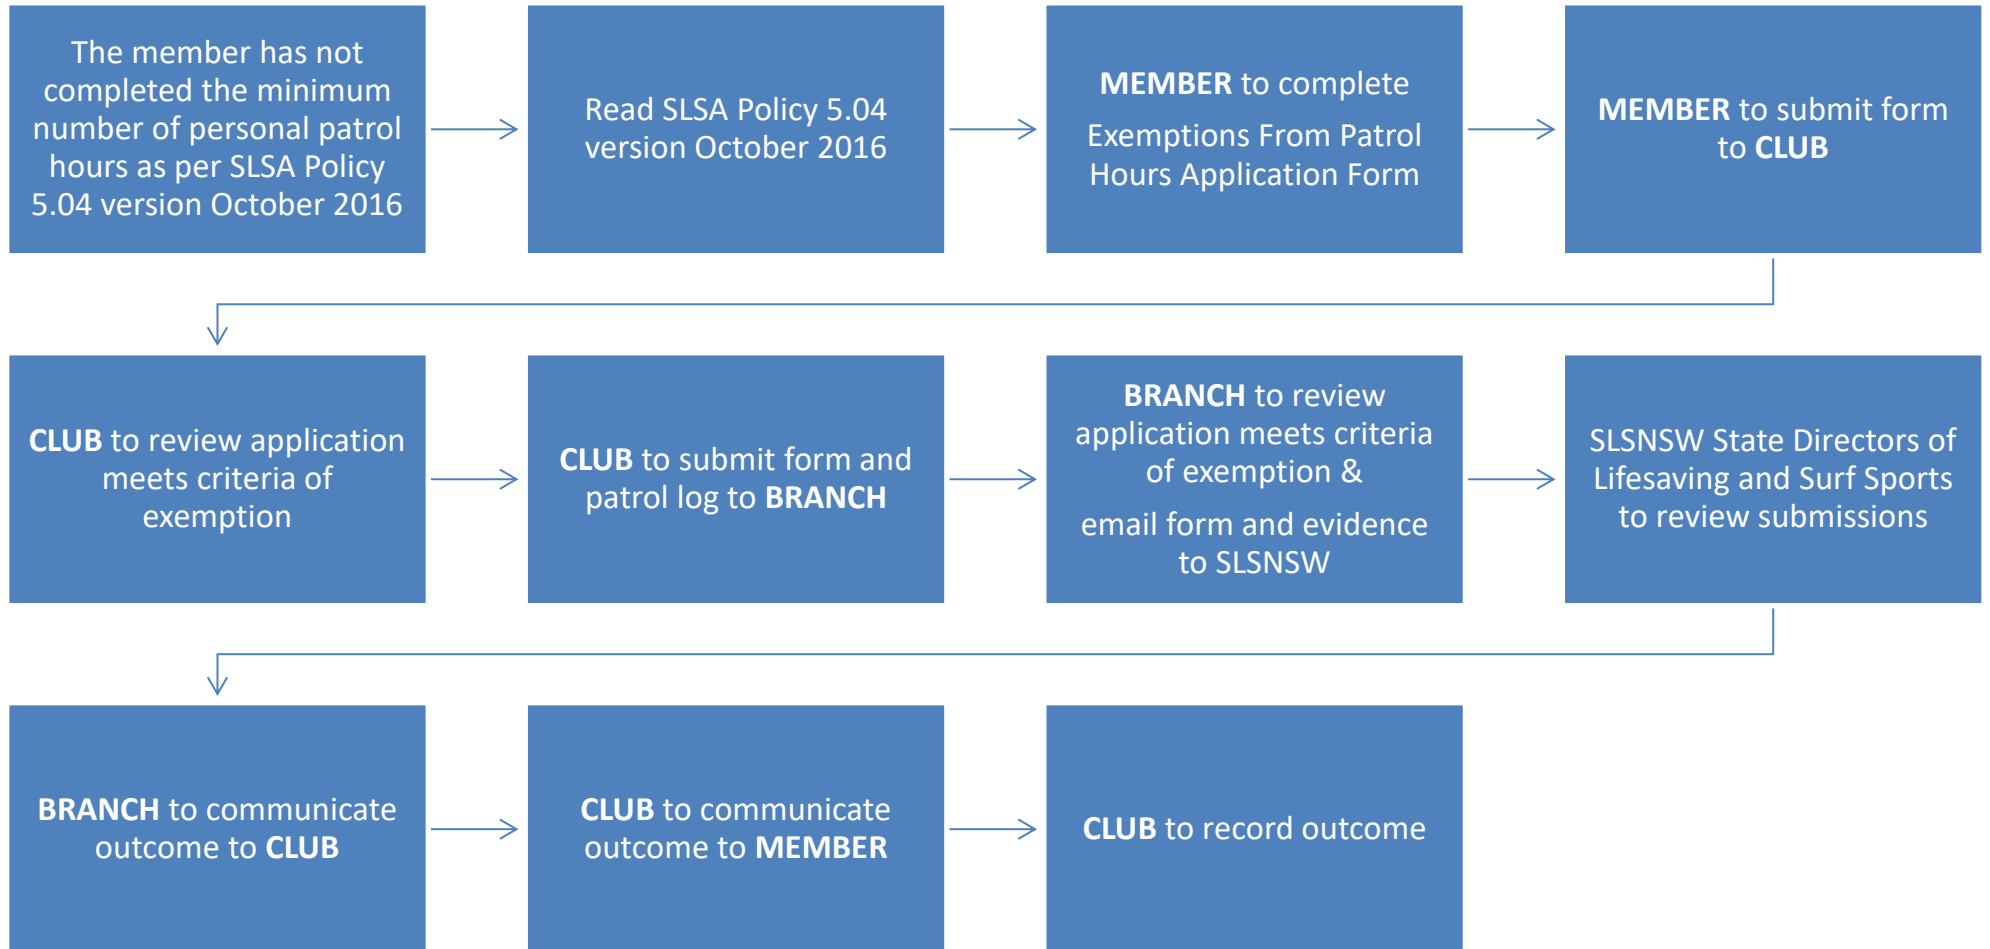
The member has not completed the minimum number of personal patrol hours as per SLSA Policy 5.04 version October 2016

Read SLSA Policy 5.04 version October 2016

MEMBER to complete

Exemptions From Patrol Hours Application Form

MEMBER to submit form to CLUB

CLUB to review application meets criteria of exemption

CLUB to submit form and patrol log to BRANCH

BRANCH to review application meets criteria of exemption &

email form and evidence to SLSNSW

SLSNSW State Directors of Lifesaving and Surf Sports to review submissions

BRANCH to communicate outcome to CLUB

CLUB to communicate outcome to MEMBER

CLUB to record outcome